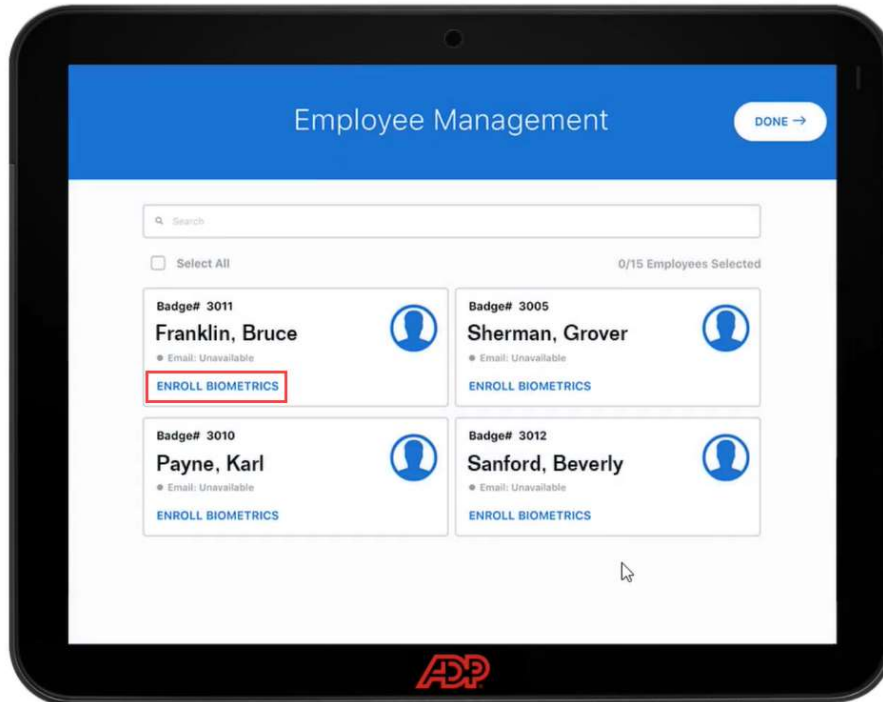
Employee Management

DONE →

Search

Select All

0/15 Employees Selected

Badge# 3011
Franklin, Bruce
Email: Unavailable
ENROLL BIOMETRICS

Badge# 3005
Sherman, Grover
Email: Unavailable
ENROLL BIOMETRICS

Badge# 3010
Payne, Karl
Email: Unavailable
ENROLL BIOMETRICS

Badge# 3012
Sanford, Beverly
Email: Unavailable
ENROLL BIOMETRICS

ADP